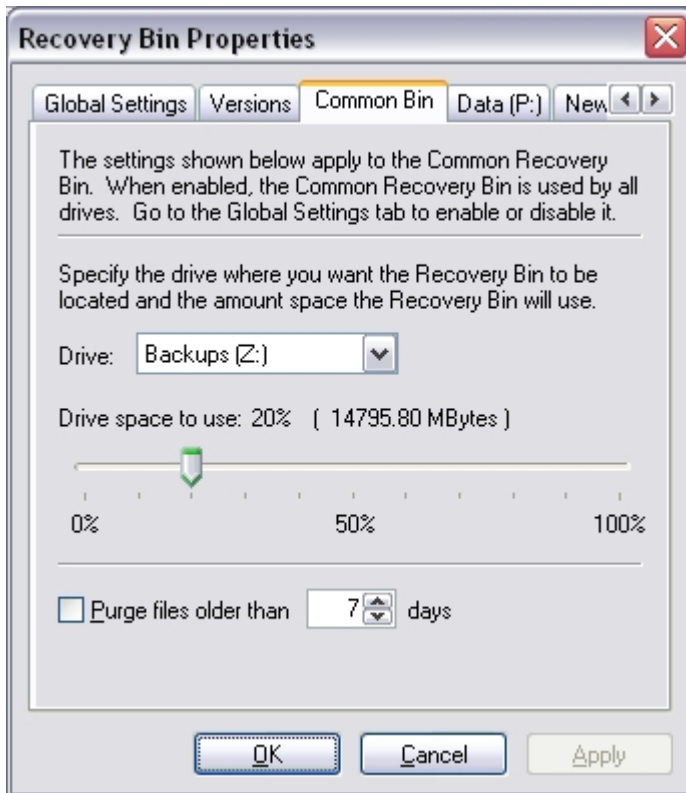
Recovery Bin Properties

Global Settings | Versions | Common Bin | Data (P:) | New

The settings shown below apply to the Common Recovery Bin. When enabled, the Common Recovery Bin is used by all drives. Go to the Global Settings tab to enable or disable it.

Specify the drive where you want the Recovery Bin to be located and the amount space the Recovery Bin will use.

Drive: Backups (Z:)

Drive space to use: 20% ( 14795.80 MBytes )

0%

50%

100%

Purge files older than 7 days

OK

Cancel

Apply